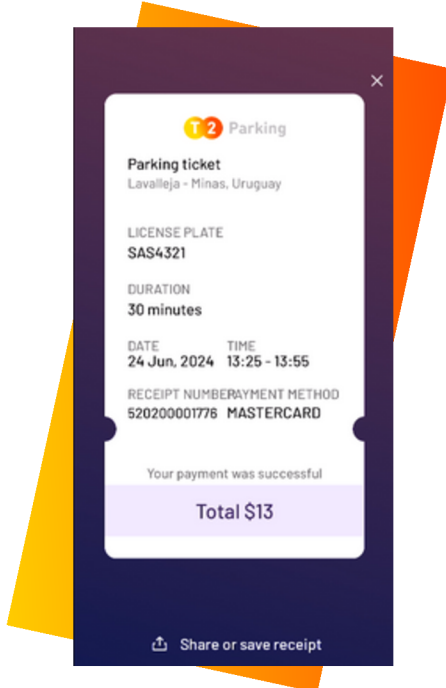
×

T2 Parking

Parking ticket
Lavalleja - Minas, Uruguay

LICENSE PLATE
SAS4321

DURATION
30 minutes

| DATE | TIME |
|---|---|
| 24 Jun, 2024 | 13:25 - 13:55 |

| RECEIPT NUMBER | PAYMENT METHOD |
|---|---|
| 520200001776 | MASTERCARD |

Your payment was successful

Total $13

Share or save receipt